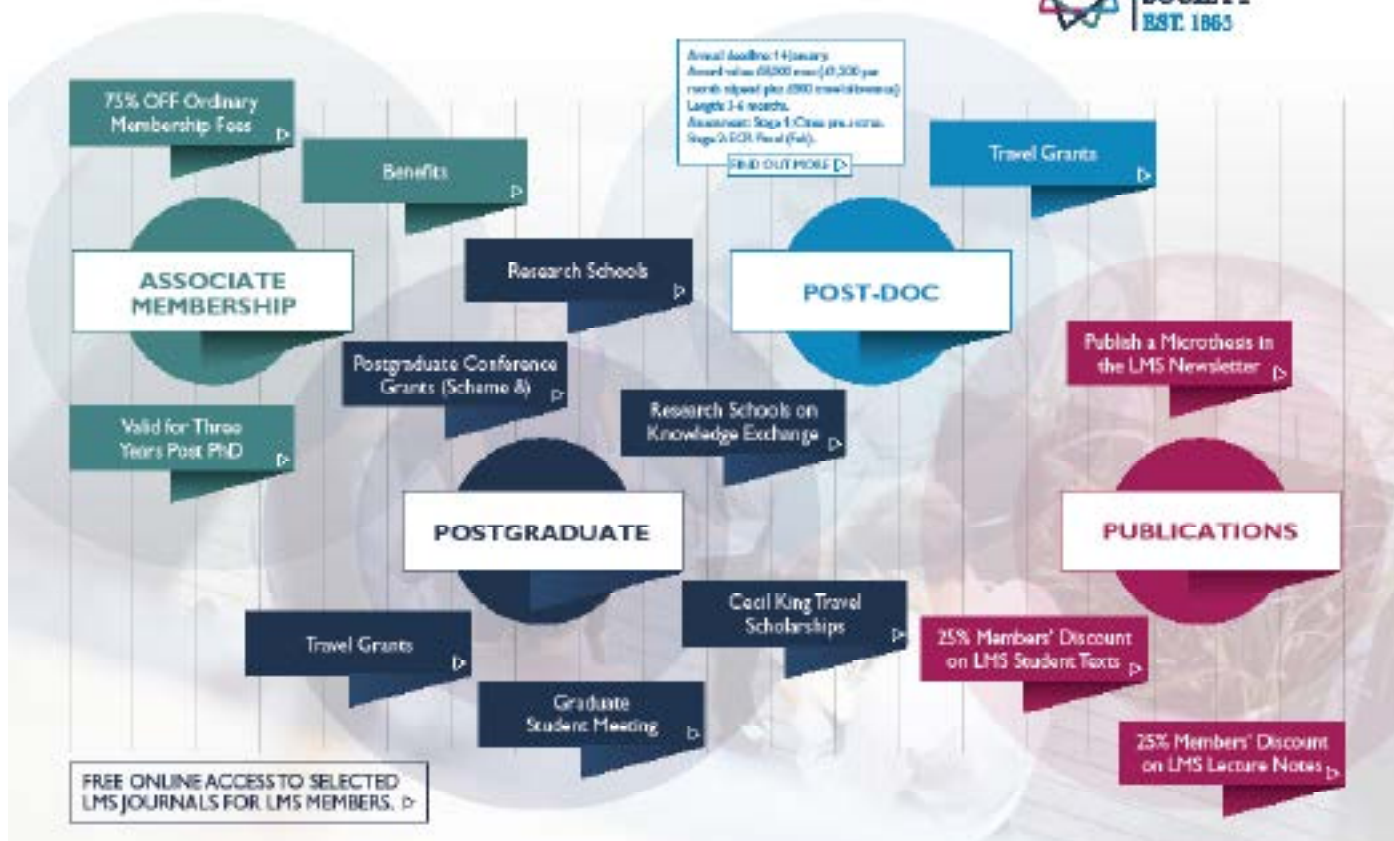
EST. 1865

Award deadline: 14 January.
Award value: £8,000 max (£1,500 per month stipend plus £500 travel allowance).
Length: 3-6 months.
Assessment: Stage 1: Cross pre-screen. Stage 2: ECR Panel (Fall).
FIND OUT MORE

Travel Grants

75% OFF Ordinary Membership Fees

Benefits

ASSOCIATE MEMBERSHIP

Research Schools

POST-DOC

Postgraduate Conference Grants (Scheme 8)

Publish a Microthesis in the LMS Newsletter

Valid for Three Years Post PhD

Research Schools on Knowledge Exchange

POSTGRADUATE

PUBLICATIONS

Cecil King Travel Scholarships

Travel Grants

25% Members' Discount on LMS Student Texts

Graduate Student Meeting

25% Members' Discount on LMS Lecture Notes

FREE ONLINE ACCESS TO SELECTED LMS JOURNALS FOR LMS MEMBERS.